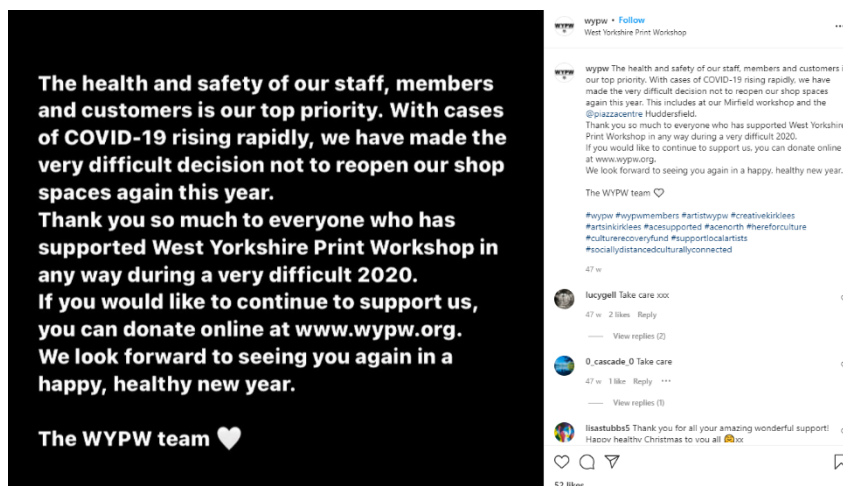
The health and safety of our staff, members and customers is our top priority. With cases of COVID-19 rising rapidly, we have made the very difficult decision not to reopen our shop spaces again this year.
Thank you so much to everyone who has supported West Yorkshire Print Workshop in any way during a very difficult 2020.
If you would like to continue to support us, you can donate online at www.wypw.org.
We look forward to seeing you again in a happy, healthy new year.

The WYPW team 🤍

WYPW wypw • Follow
West Yorkshire Print Workshop

WYPW wypw The health and safety of our staff, members and customers is our top priority. With cases of COVID-19 rising rapidly, we have made the very difficult decision not to reopen our shop spaces again this year. This includes at our Mirfield workshop and the @piazzacentre Huddersfield.
Thank you so much to everyone who has supported West Yorkshire Print Workshop in any way during a very difficult 2020.
If you would like to continue to support us, you can donate online at www.wypw.org.
We look forward to seeing you again in a happy, healthy new year.

The WYPW team ♡

#wypw #wypwmembers #artistwypw #creativekirklees #artsinkirklees #acesupported #acenorth #hereforculture #culturerecoveryfund #supportlocalartists #sociallydistancedculturallyconnected

47 w

lucygell Take care xxx
47 w 2 likes Reply
View replies (2)

0_cascade_0 Take care
47 w 1 like Reply •••
View replies (1)

lisastubbs5 Thank you for all your amazing wonderful support! Happy healthy Christmas to you all 😘xx

52 likes